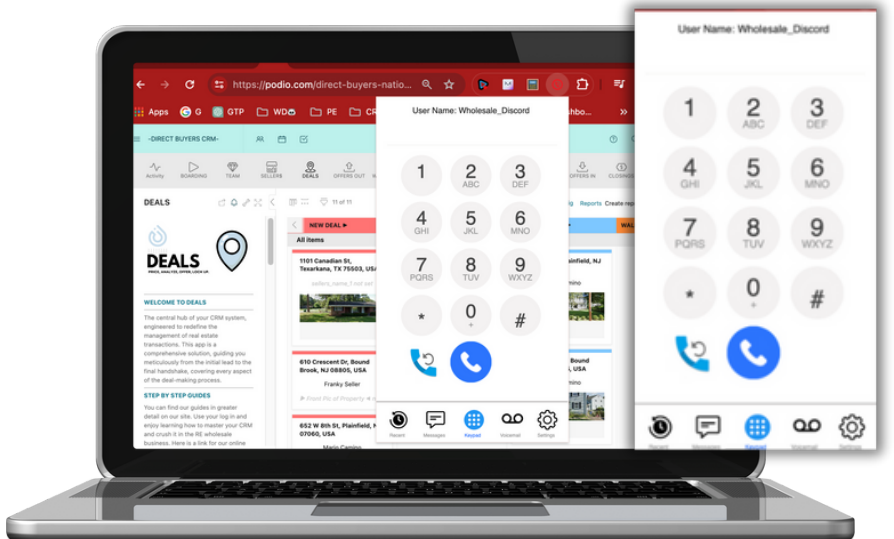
https://podio.com/direct-buyers-natio...

Apps G GTP WD PE CR

-DIRECT BUYERS CRM-

Activity BOARDING TEAM SELLERS DEALS OFFERS OUT OFFERS IN CLOSINGS

DEALS

11 of 11

Reports Create rep

NEW DEAL ▸

All items

DEALS

PRICE, ANALYZE, OFFER, LOCK UP.

WELCOME TO DEALS

The central hub of your CRM system, engineered to redefine the management of real estate transactions. This app is a comprehensive solution, guiding you meticulously from the initial lead to the final handshake, covering every aspect of the deal-making process.

STEP BY STEP GUIDES

You can find our guides in greater detail on our site. Use your log in and enjoy learning how to master your CRM and crush it in the RE wholesale business. Here is a link for our online

1101 Canadian St, Texarkana, TX 75503, USA

610 Crescent Dr, Bound Brook, NJ 08805, USA

Franky Seller

652 W 8th St, Plainfield, NJ 07060, USA

Mario Camino

Plainfield, NJ

User Name: Wholesale_Discord

1
2 ABC
3 DEF
4 GHI
5 JKL
6 MNO
7 PQRS
8 TUV
9 WXYZ
*
0 +
#

Recent Messages Keypad Voicemail Settings

User Name: Wholesale_Discord

1
2 ABC
3 DEF
4 GHI
5 JKL
6 MNO
7 PQRS
8 TUV
9 WXYZ
*
0 +
#

Recent Messages Keypad Voicemail Settings